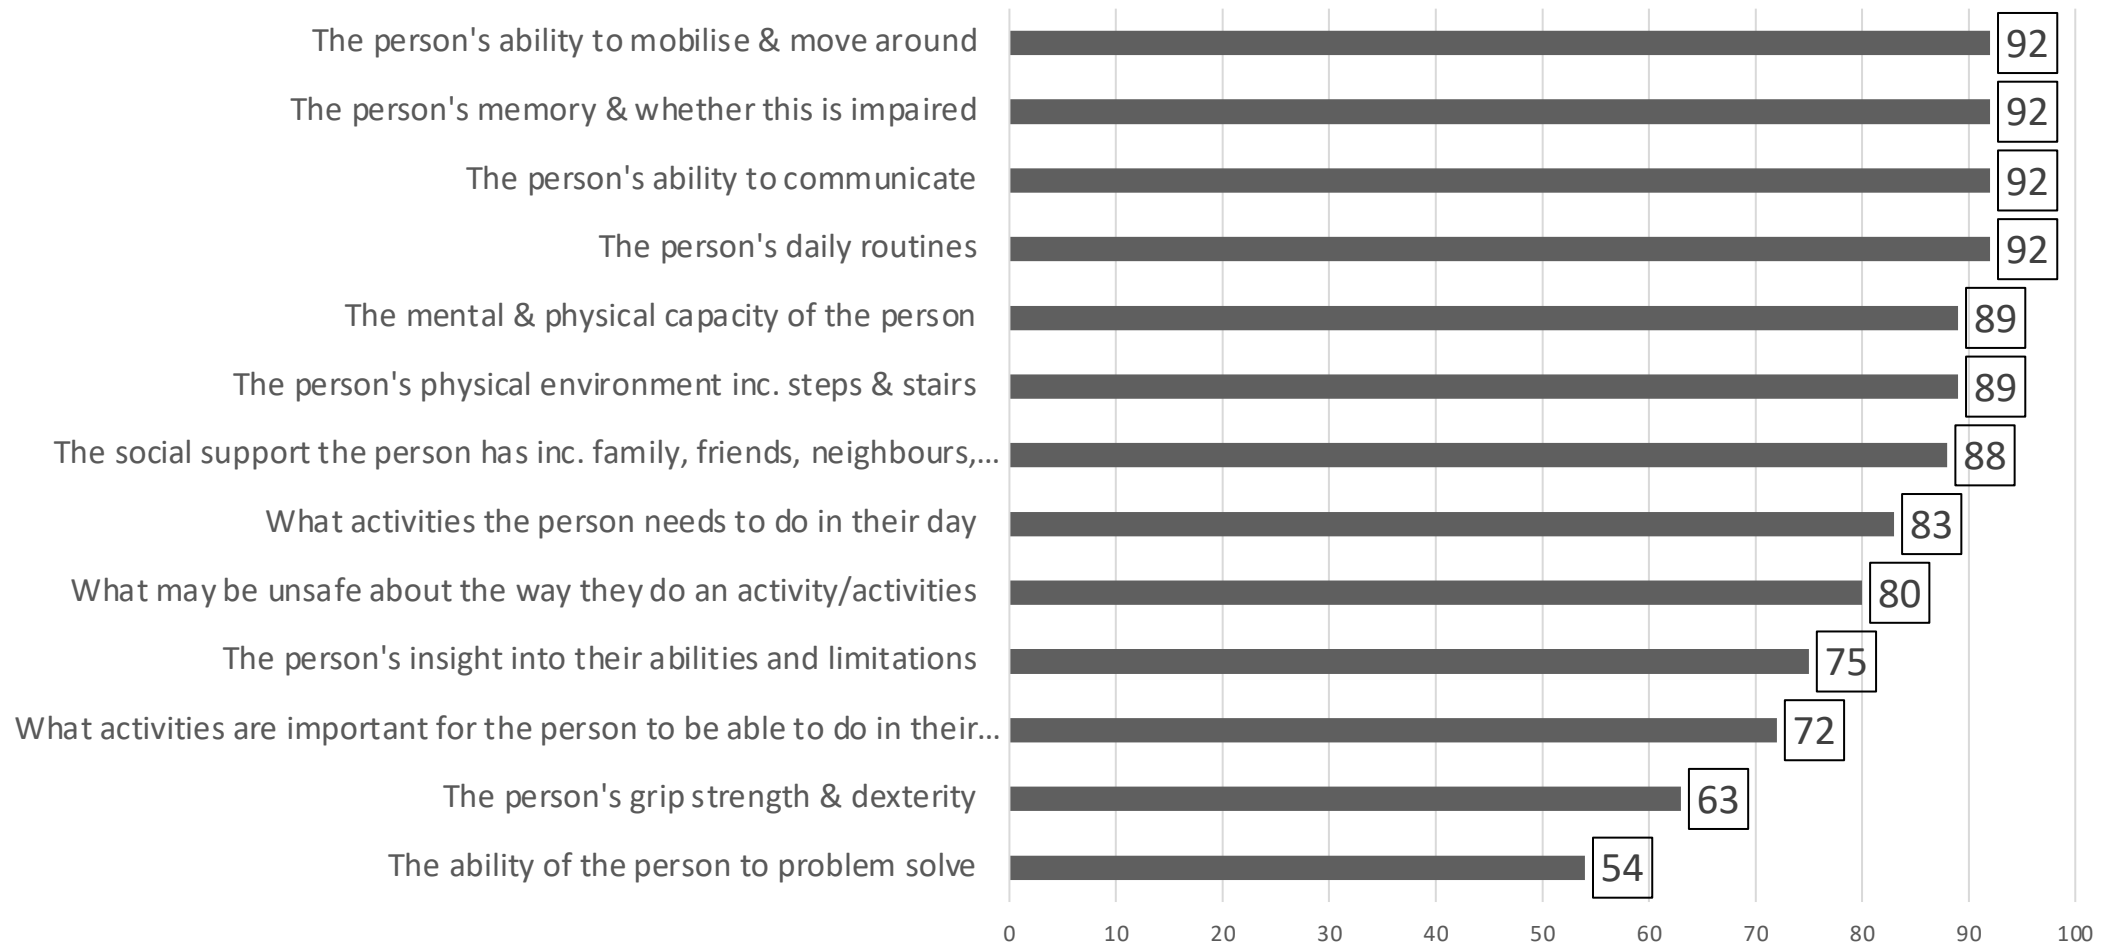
The person's ability to mobilise & move around 92
The person's memory & whether this is impaired 92
The person's ability to communicate 92
The person's daily routines 92
The mental & physical capacity of the person 89
The person's physical environment inc. steps & stairs 89
The social support the person has inc. family, friends, neighbours,… 88
What activities the person needs to do in their day 83
What may be unsafe about the way they do an activity/activities 80
The person's insight into their abilities and limitations 75
What activities are important for the person to be able to do in their… 72
The person's grip strength & dexterity 63
The ability of the person to problem solve 54

0 10 20 30 40 50 60 70 80 90 100